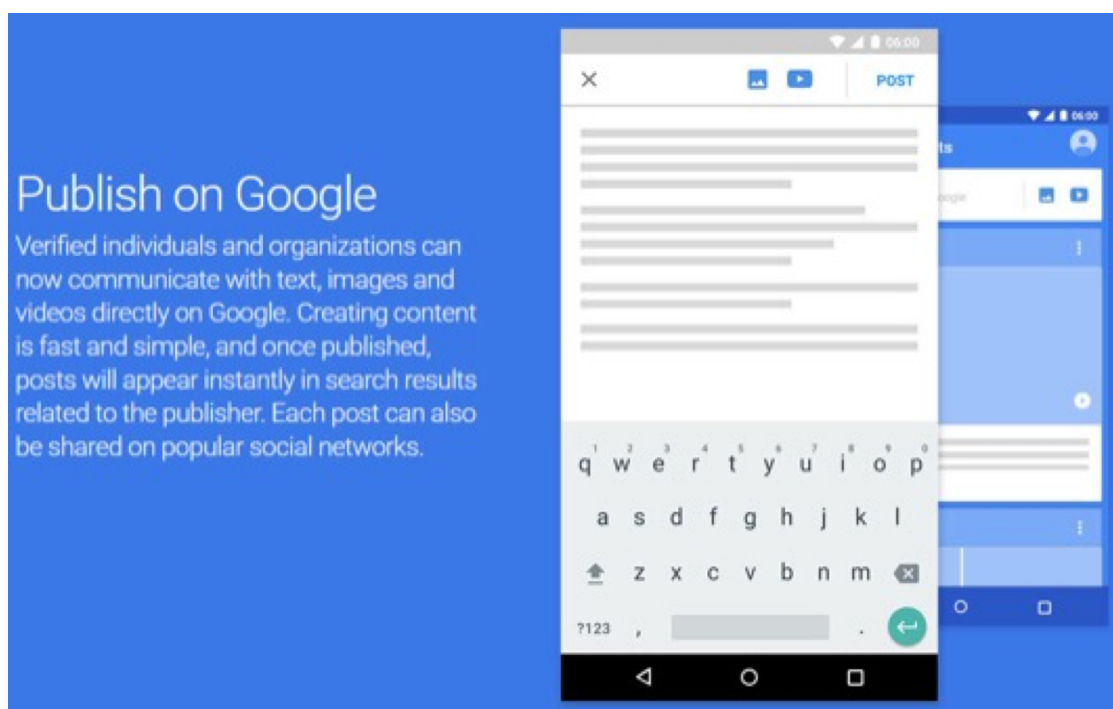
Publish on Google

Verified individuals and organizations can now communicate with text, images and videos directly on Google. Creating content is fast and simple, and once published, posts will appear instantly in search results related to the publisher. Each post can also be shared on popular social networks.

06:00

POST

06:00

ts

oogle

q w e r t y u i o p

1 2 3 4 5 6 7 8 9 0

a s d f g h j k l

z x c v b n m

?123 ,